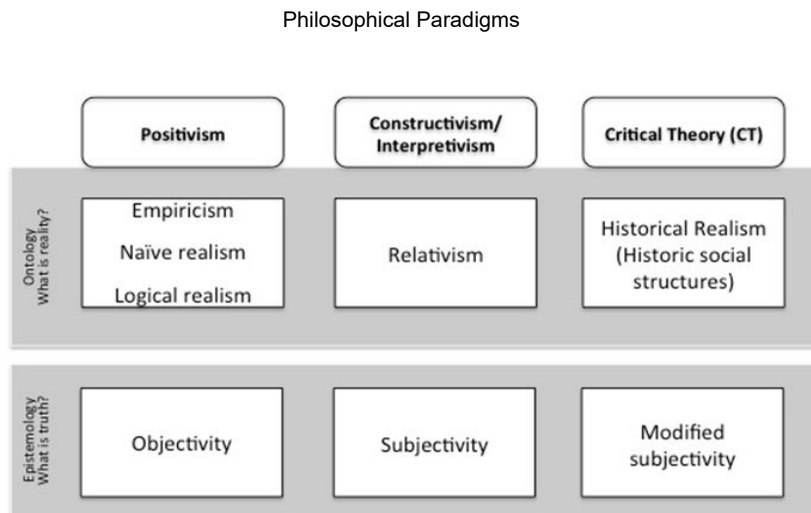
Philosophical Paradigms

| | Positivism | Constructivism/ Interpretivism | Critical Theory (CT) |
|---|---|---|---|
| Ontology What is reality? | Empiricism Naïve realism Logical realism | Relativism | Historical Realism (Historic social structures) |
| Epistemology What is truth? | Objectivity | Subjectivity | Modified subjectivity |